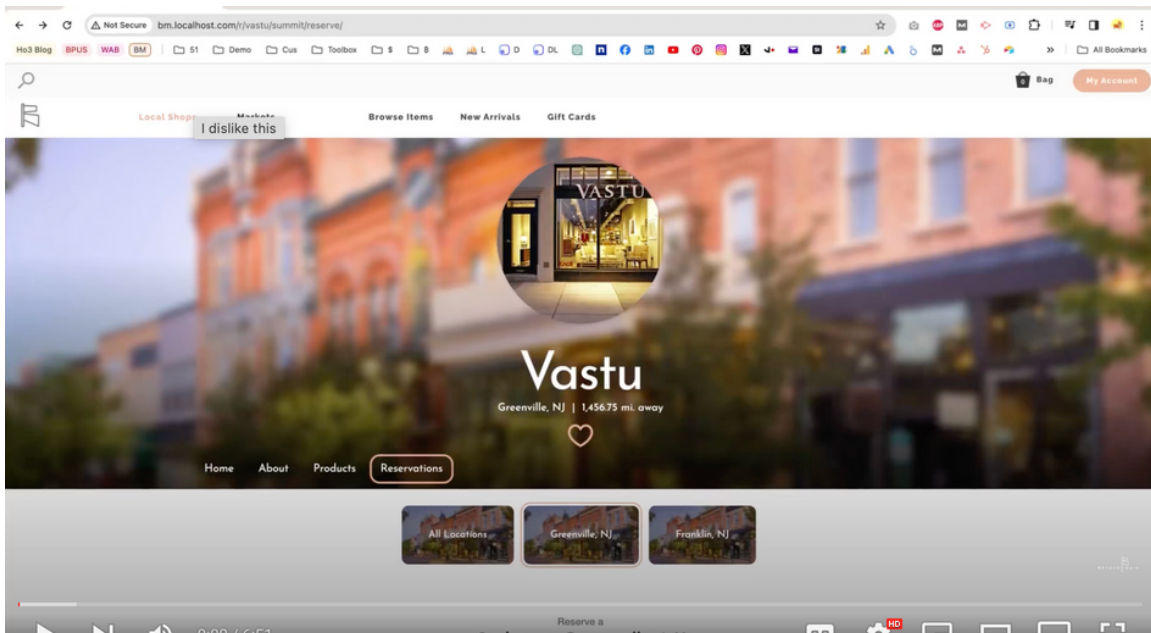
Not Secure bm.localhost.com/r/vastu/summit/reserve/

Ho3 Blog BPUS WAB BM 51 Demo Cus Toolbox $ B L D DL All Bookmarks

Bag My Account

Local Shops Markets Browse Items New Arrivals Gift Cards

I dislike this

VASTU

Vastu

Greenville, NJ | 1,456.75 mi. away

Home About Products Reservations

All Locations Greenville, NJ Franklin, NJ

Reserve a

0:09 / 6:51

HD